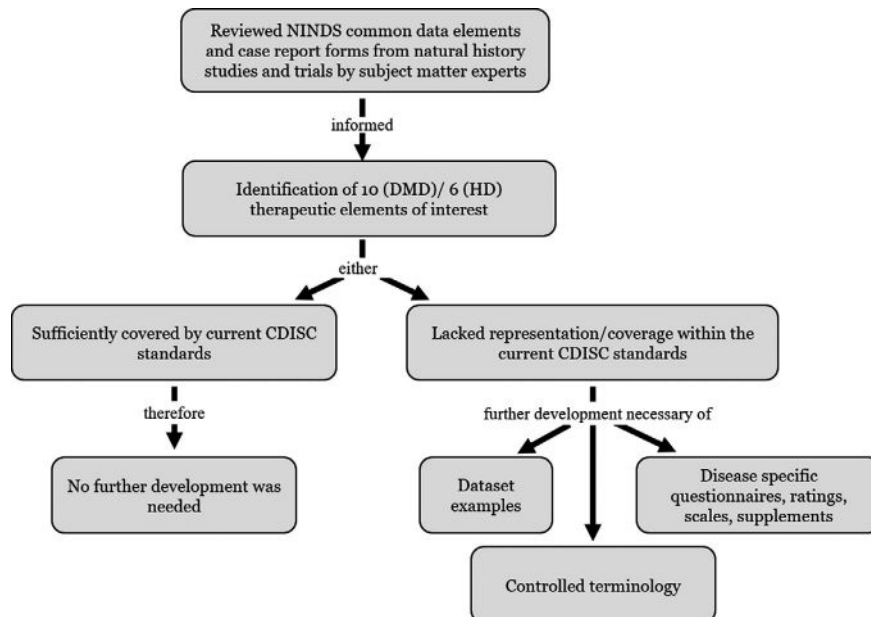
Reviewed NINDS common data elements and case report forms from natural history studies and trials by subject matter experts

informed

Identification of 10 (DMD)/ 6 (HD) therapeutic elements of interest

either

Sufficiently covered by current CDISC standards

therefore

No further development was needed

Lacked representation/coverage within the current CDISC standards

further development necessary of

Dataset examples

Disease specific questionnaires, ratings, scales, supplements

Controlled terminology